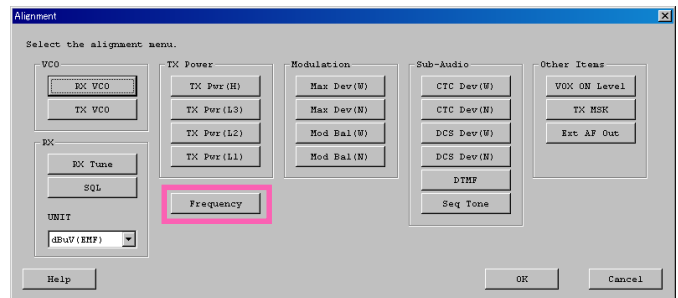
Alignment

Select the alignment menu.

VCO
RX VCO
TX VCO

RX
RX Tune
SQL
UNIT
dBuV(EMF)

TX Power
TX Pwr(H)
TX Pwr(L3)
TX Pwr(L2)
TX Pwr(L1)

Frequency

Modulation
Max Dev(W)
Max Dev(N)
Mod Bal(W)
Mod Bal(N)

Sub-Audio
CTC Dev(W)
CTC Dev(N)
DCS Dev(W)
DCS Dev(N)
DTMF
Seq Tone

Other Items
VOX ON Level
TX MSK
Ext AF Out

Help
OK
Cancel